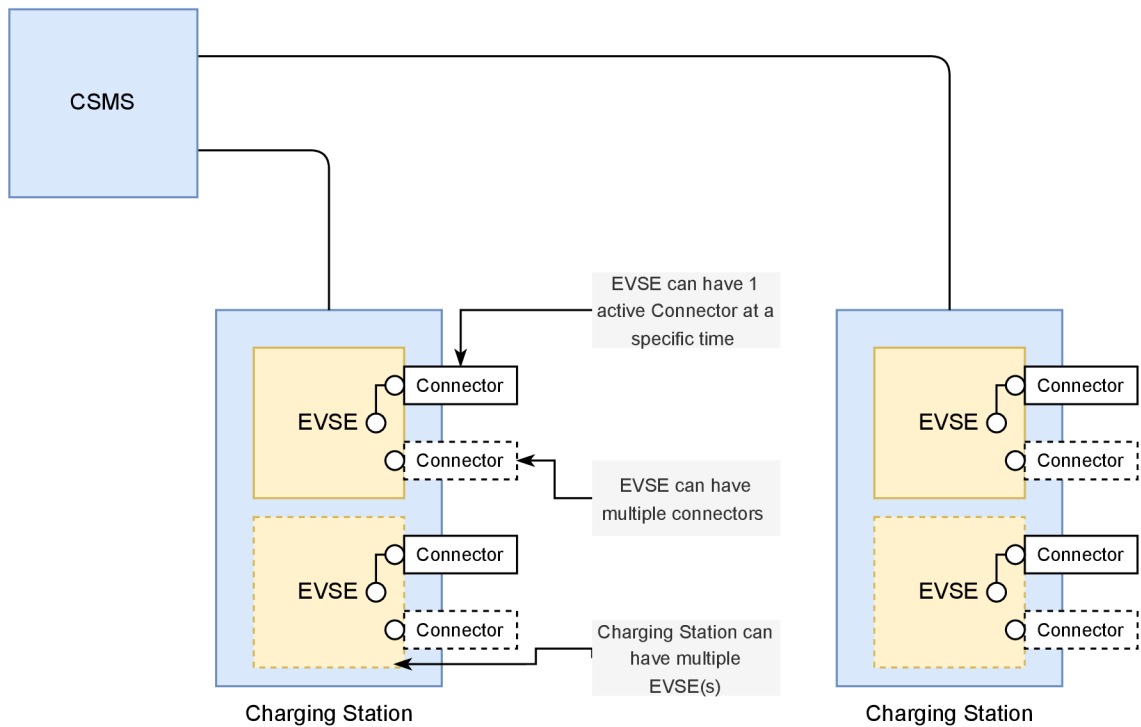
CSMS

EVSE can have 1 active Connector at a specific time

EVSE
Connector
Connector

EVSE can have multiple connectors

EVSE
Connector
Connector

Charging Station can have multiple EVSE(s)

Charging Station

EVSE
Connector
Connector

EVSE
Connector
Connector

Charging Station